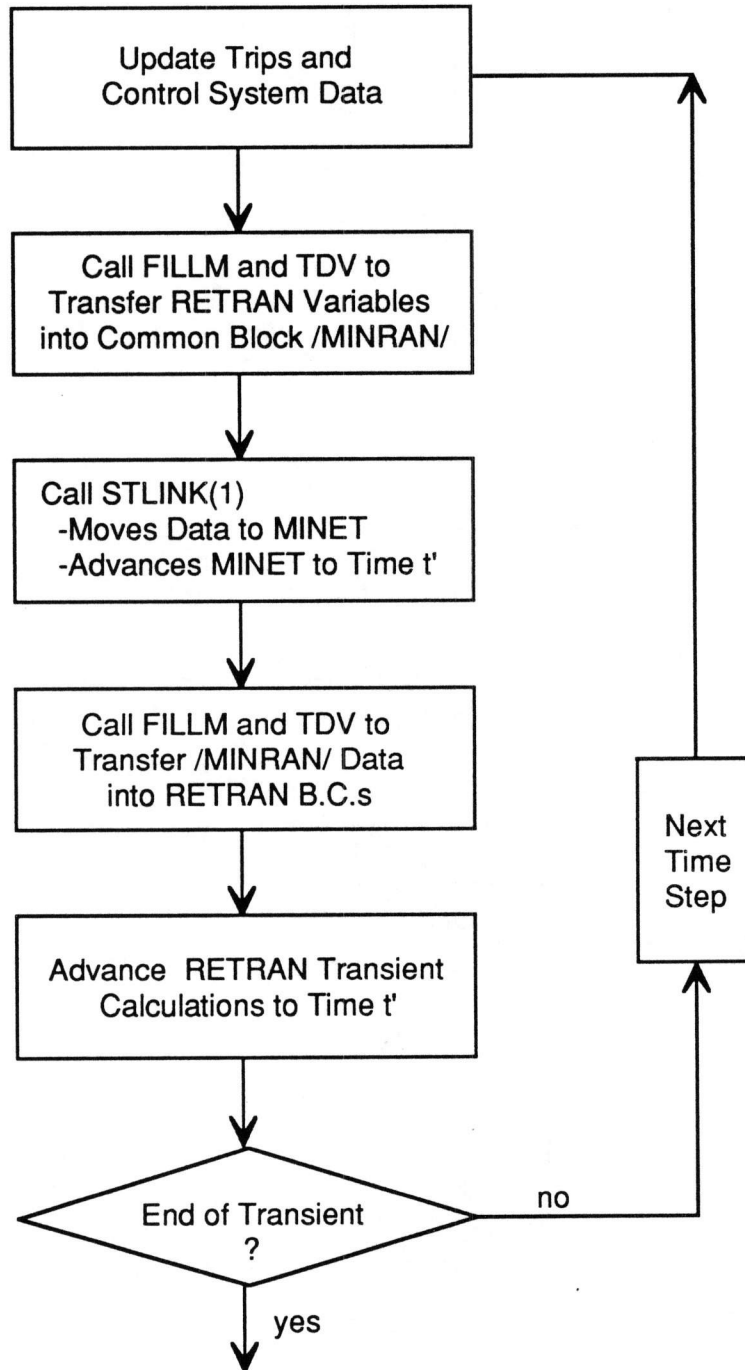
Update Trips and Control System Data

Call FILLM and TDV to Transfer RETRAN Variables into Common Block /MINRAN/

Call STLINK(1)
-Moves Data to MINET
-Advances MINET to Time t'

Call FILLM and TDV to Transfer /MINRAN/ Data into RETRAN B.C.s

Advance RETRAN Transient Calculations to Time t'

End of Transient ?

no

yes

Next Time Step